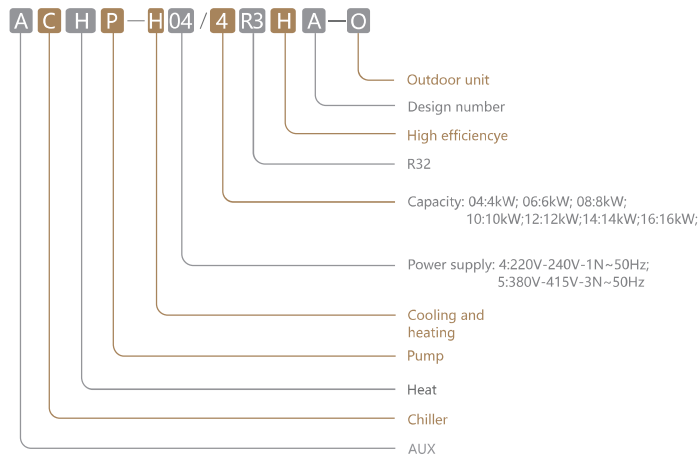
A C H P — H 04 / 4 R3 H A — O

Outdoor unit

Design number

High efficiencye

R32

Capacity: 04:4kW; 06:6kW; 08:8kW; 10:10kW;12:12kW;14:14kW;16:16kW;

Power supply: 4:220V-240V-1N~50Hz; 5:380V-415V-3N~50Hz

Cooling and heating

Pump

Heat

Chiller

AUX